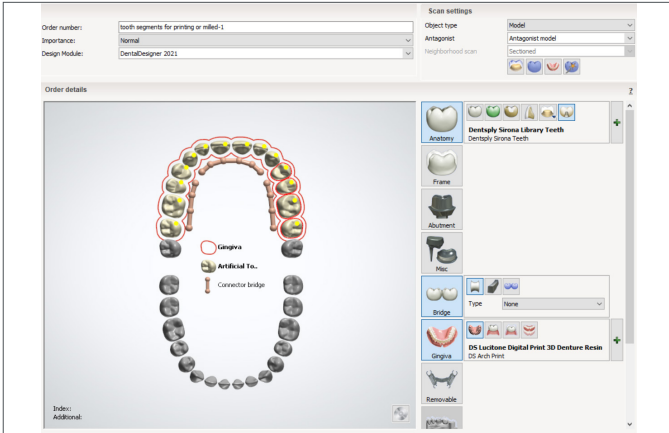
Order number: tooth segments for printing or milled-1
Importance: Normal
Design Module: DentalDesigner 2021

Scan settings
Object type: Model
Antagonist: Antagonist model
Neighborhood scan: Sectioned

Order details

Gingiva
Artificial To..
Connector bridge

Index:
Additional:

Anatomy
Dentsply Sirona Library Teeth
Dentsply Sirona Teeth

Frame

Abutment

Misc

Bridge
Type: None

Gingiva
DS Lucitone Digital Print 3D Denture Resin
DS Arch Print

Removable